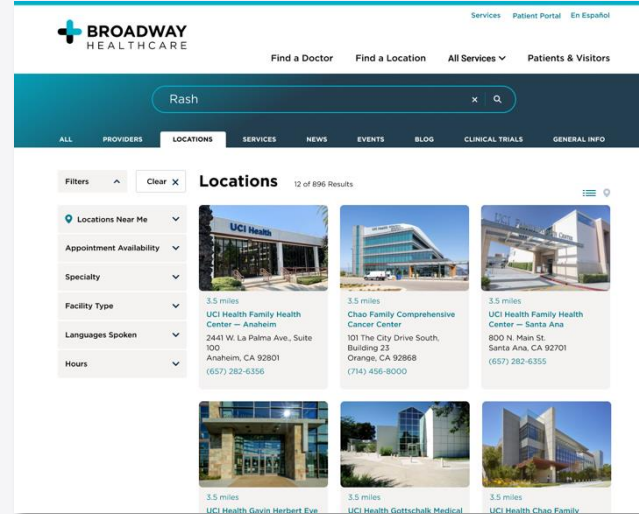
Services Patient Portal En Español

BROADWAY HEALTHCARE

Find a Doctor Find a Location All Services Patients & Visitors

Rash

ALL PROVIDERS LOCATIONS SERVICES NEWS EVENTS BLOG CLINICAL TRIALS GENERAL INFO

Filters Clear

Locations Near Me

Appointment Availability

Specialty

Facility Type

Languages Spoken

Hours

Locations 12 of 896 Results

UCI Health

3.5 miles
UCI Health Family Health Center — Anaheim
2441 W. La Palma Ave., Suite 100
Anaheim, CA 92801
(657) 282-6356

3.5 miles
Chao Family Comprehensive Cancer Center
101 The City Drive South, Building 23
Orange, CA 92868
(714) 456-8000

3.5 miles
UCI Health Family Health Center — Santa Ana
800 N. Main St.
Santa Ana, CA 92701
(657) 282-6355

3.5 miles
UCI Health Gavin Herbert Eye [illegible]

3.5 miles
UCI Health Gottschalk Medical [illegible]

3.5 miles
UCI Health Chao Family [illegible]